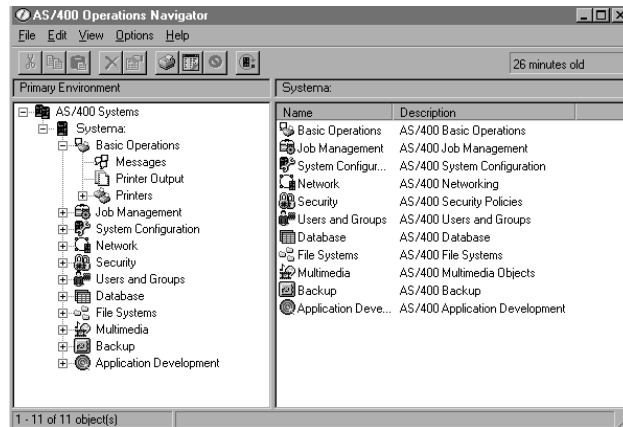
AS/400 Operations Navigator

File Edit View Options Help

26 minutes old

Primary Environment

AS/400 Systems
Systema:
Basic Operations
Messages
Printer Output
Printers
Job Management
System Configuration
Network
Security
Users and Groups
Database
File Systems
Multimedia
Backup
Application Development

Systema:

| Name | Description |
|---|---|
| Basic Operations | AS/400 Basic Operations |
| Job Management | AS/400 Job Management |
| System Configur... | AS/400 System Configuration |
| Network | AS/400 Networking |
| Security | AS/400 Security Policies |
| Users and Groups | AS/400 Users and Groups |
| Database | AS/400 Database |
| File Systems | AS/400 File Systems |
| Multimedia | AS/400 Multimedia Objects |
| Backup | AS/400 Backup |
| Application Deve... | AS/400 Application Development |

1 - 11 of 11 object(s)